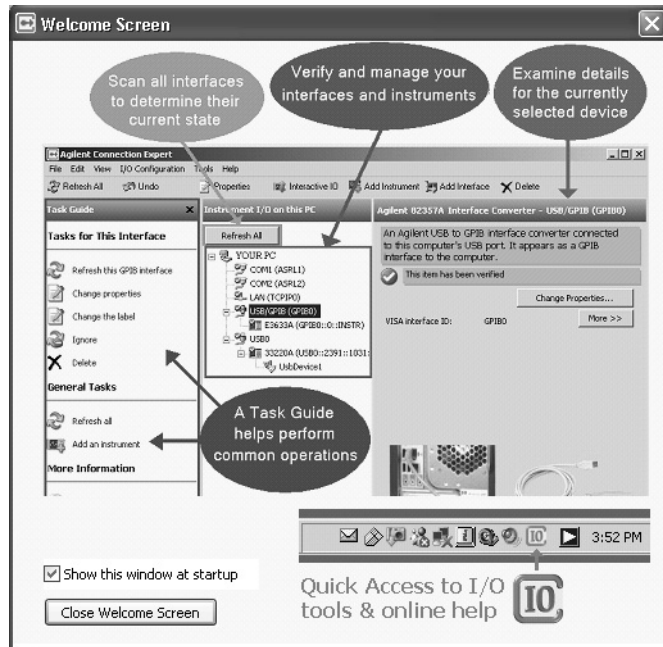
Welcome Screen

Scan all interfaces to determine their current state

Verify and manage your interfaces and instruments

Examine details for the currently selected device

Agilent Connection Expert
File Edit View I/O Configuration Tools Help
Refresh All Undo Properties Interactive IO Add Instrument Add Interface Delete

Task Guide
Tasks for This Interface
Refresh this GPIB interface
Change properties
Change the label
Ignore
Delete
General Tasks
Refresh all
Add an instrument
More Information

Instrument I/O on this PC
Refresh All
YOUR PC
COM1 (ASRL1)
COM2 (ASRL2)
LAN (TCPIP0)
USB/GPIB (GPIB0)
E3633A (GPIB0::0::INSTR)
USB0
33220A (USB0::2391::1031:
UsbDevice1

Agilent 82357A Interface Converter - USB/GPIB (GPIB0)
An Agilent USB to GPIB interface converter connected to this computer's USB port. It appears as a GPIB interface to the computer.
This item has been verified
Change Properties...
VISA interface ID: GPIB0
More >>

A Task Guide helps perform common operations

3:52 PM

Show this window at startup

Close Welcome Screen

Quick Access to I/O tools & online help

IO